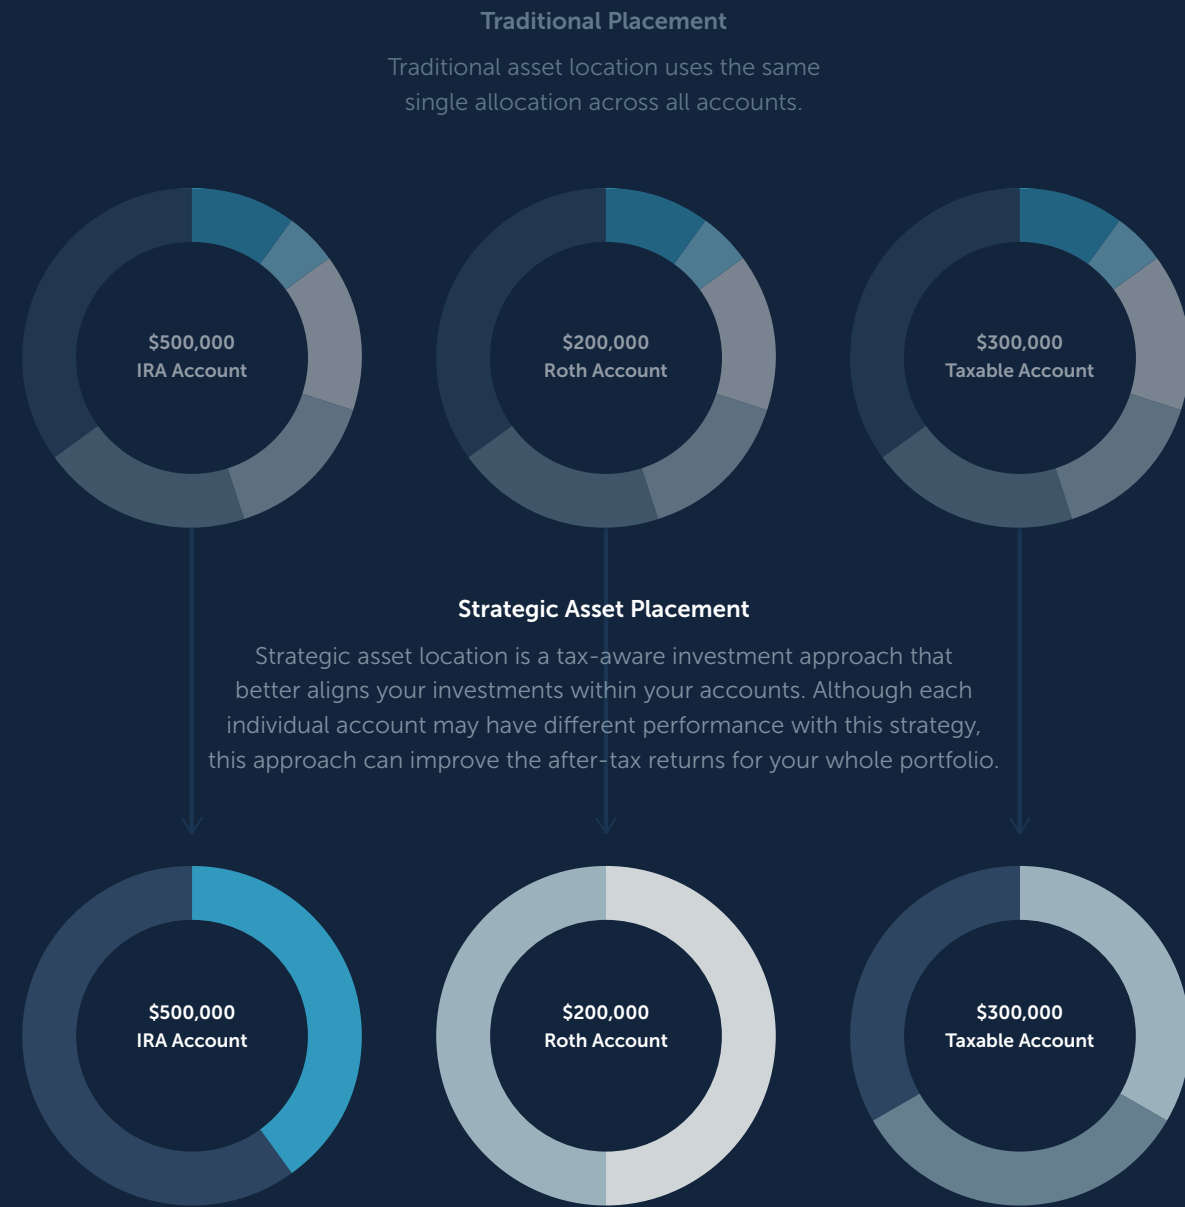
Traditional Placement

Traditional asset location uses the same single allocation across all accounts.

\$500,000
IRA Account

\$200,000
Roth Account

\$300,000
Taxable Account

Strategic Asset Placement

Strategic asset location is a tax-aware investment approach that better aligns your investments within your accounts. Although each individual account may have different performance with this strategy, this approach can improve the after-tax returns for your whole portfolio.

\$500,000
IRA Account

\$200,000
Roth Account

\$300,000
Taxable Account